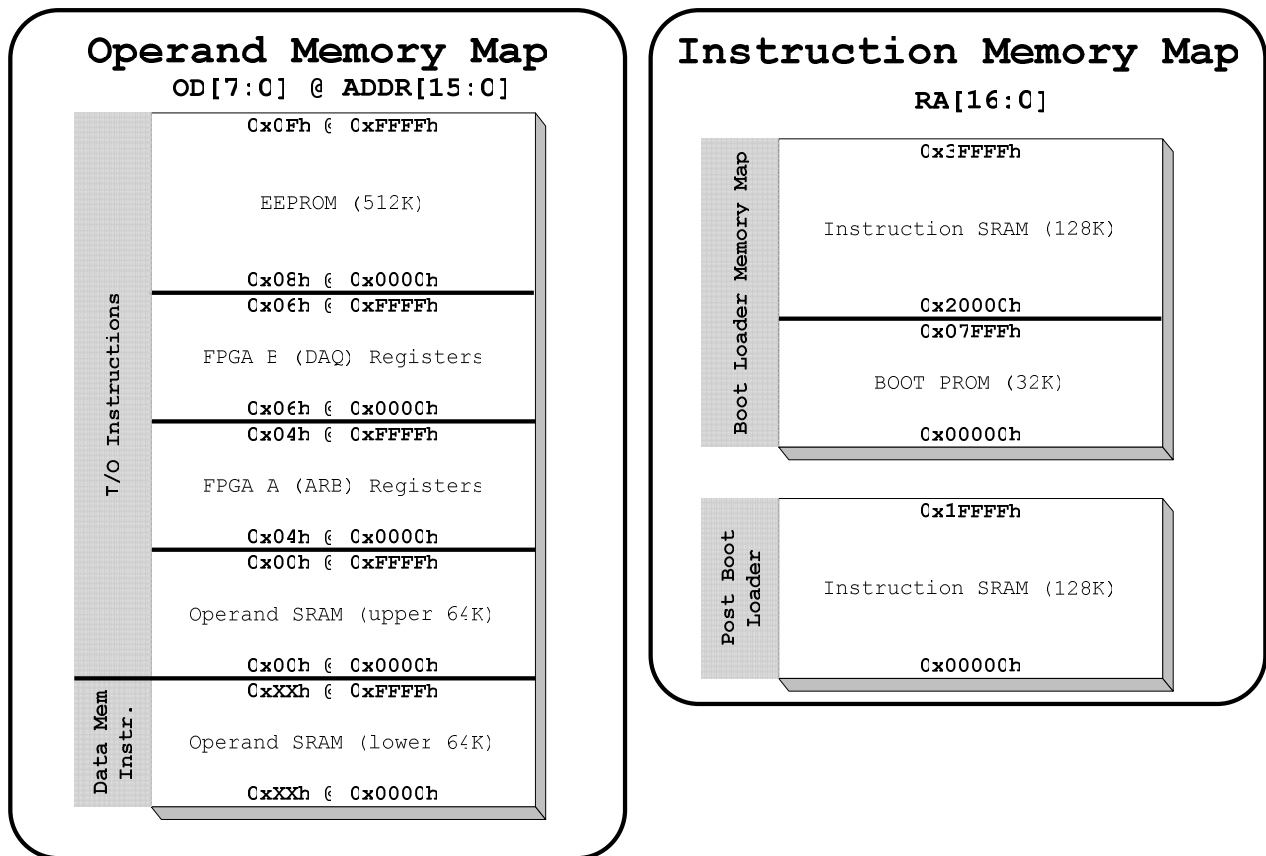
Operand Memory Map
OD[7:0] @ ADDR[15:0]

I/O Instructions

0x0Fh @ 0xFFFFh

EEPROM (512K)

0x08h @ 0x0000h
0x06h @ 0xFFFFh

FPGA B (DAQ) Registers

0x06h @ 0x0000h
0x04h @ 0xFFFFh

FPGA A (ARB) Registers

0x04h @ 0x0000h
0x00h @ 0xFFFFh

Operand SRAM (upper 64K)

0x00h @ 0x0000h

Data Mem Instr.

0xXXh @ 0xFFFFh

Operand SRAM (lower 64K)

0xXXh @ 0x0000h

Instruction Memory Map
RA[16:0]

Boot Loader Memory Map

0x3FFFFh

Instruction SRAM (128K)

0x20000h
0x07FFFh

BOOT PROM (32K)

0x00000h

Post Boot Loader

0x1FFFFh

Instruction SRAM (128K)

0x00000h